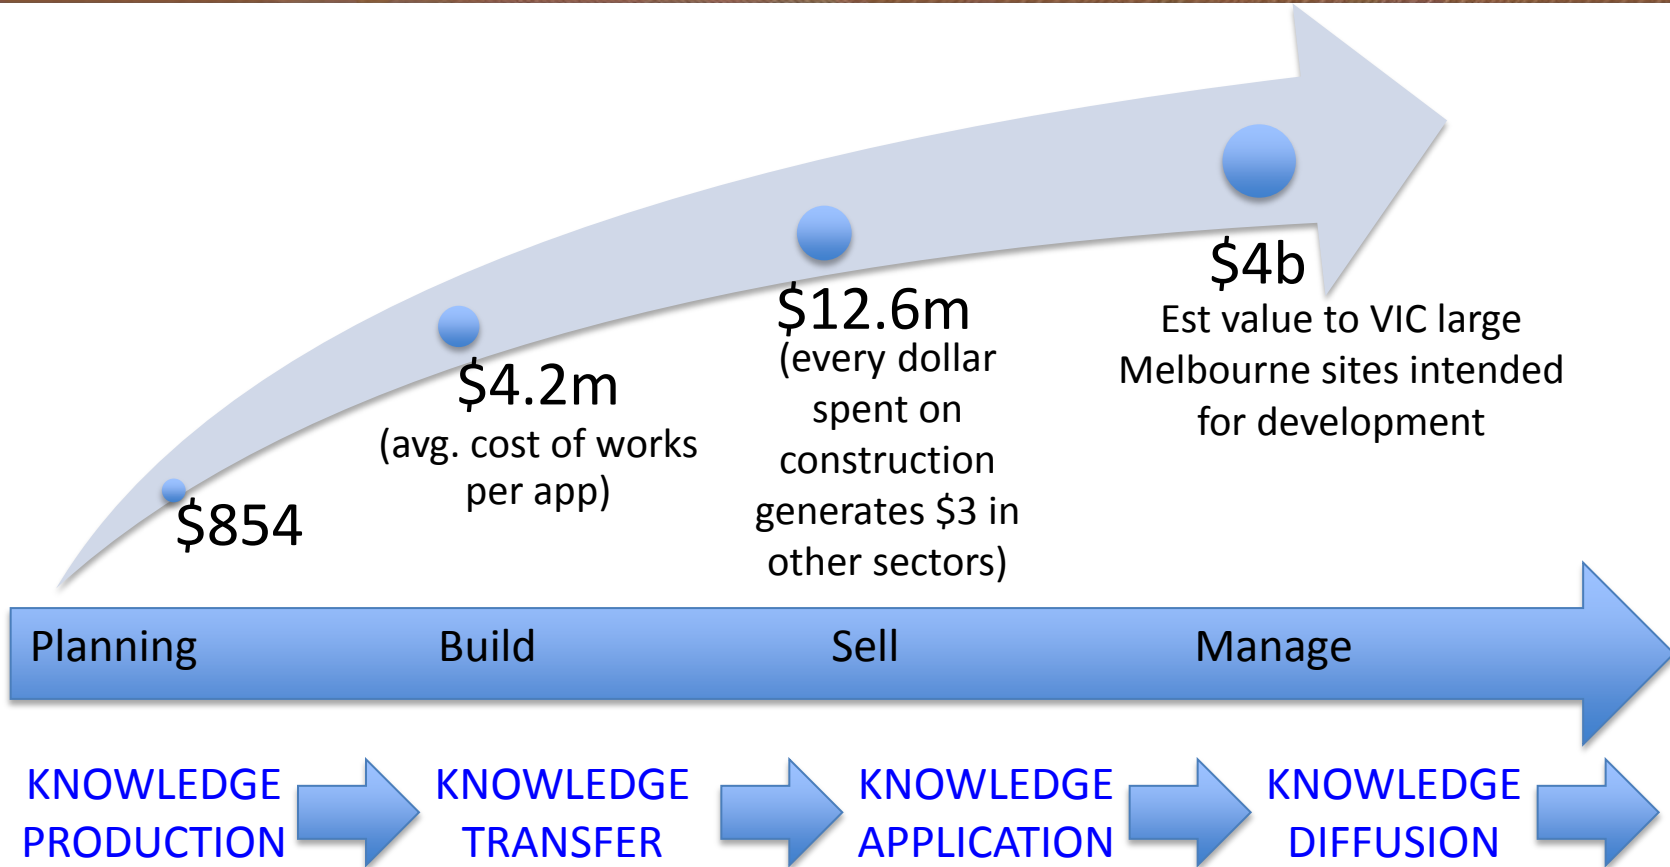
$854

$4.2m
(avg. cost of works per app)

$12.6m
(every dollar spent on construction generates $3 in other sectors)

$4b
Est value to VIC large Melbourne sites intended for development

Planning Build Sell Manage

KNOWLEDGE PRODUCTION

KNOWLEDGE TRANSFER

KNOWLEDGE APPLICATION

KNOWLEDGE DIFFUSION